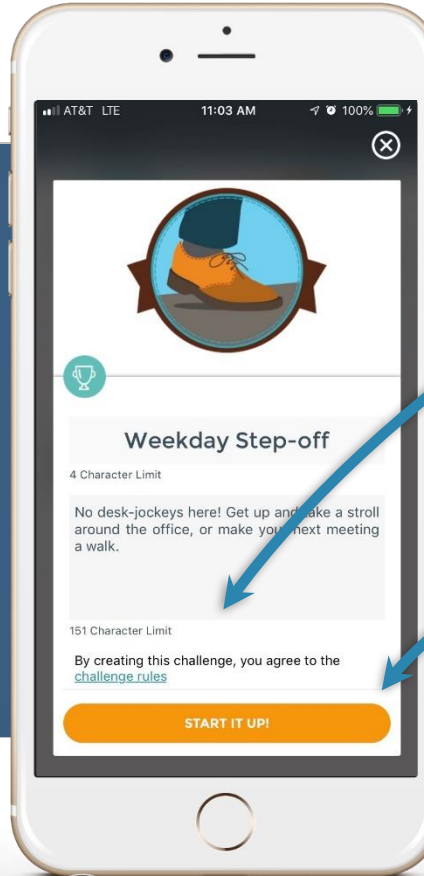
AT&T LTE 11:03 AM 100%

Weekday Step-off

4 Character Limit

No desk-jockeys here! Get up and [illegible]ake a stroll around the office, or make you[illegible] next meeting a walk.

151 Character Limit

By creating this challenge, you agree to the challenge rules

START IT UP!